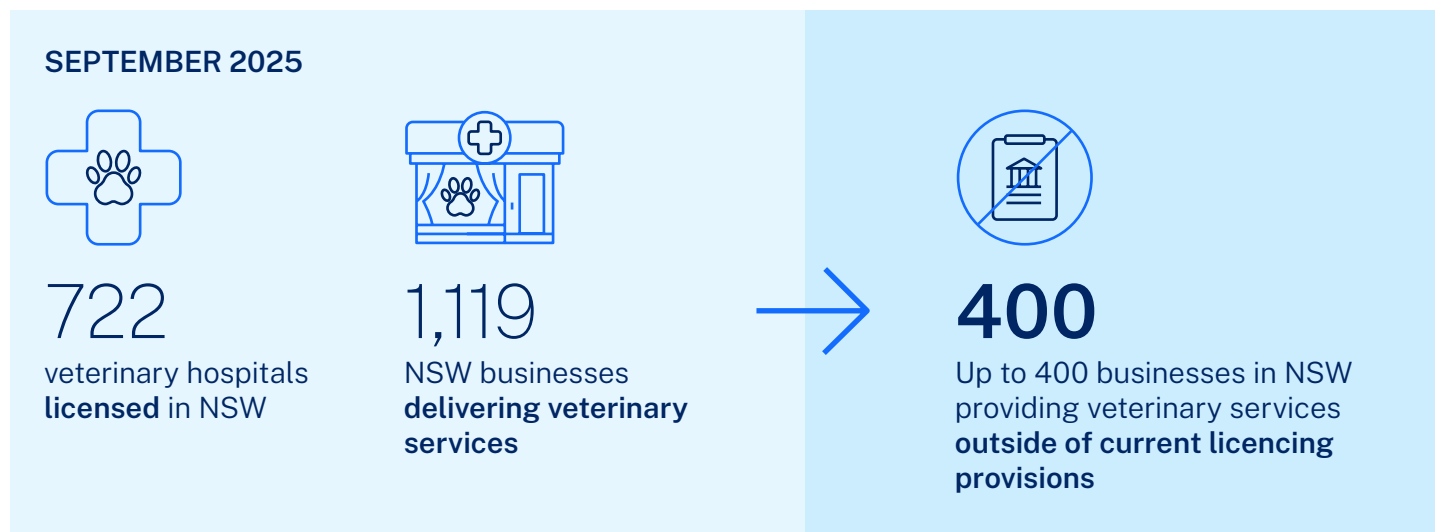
SEPTEMBER 2025

722
veterinary hospitals **licensed** in NSW

1,119
NSW businesses **delivering veterinary services**

400
Up to 400 businesses in NSW providing veterinary services **outside of current licencing provisions**